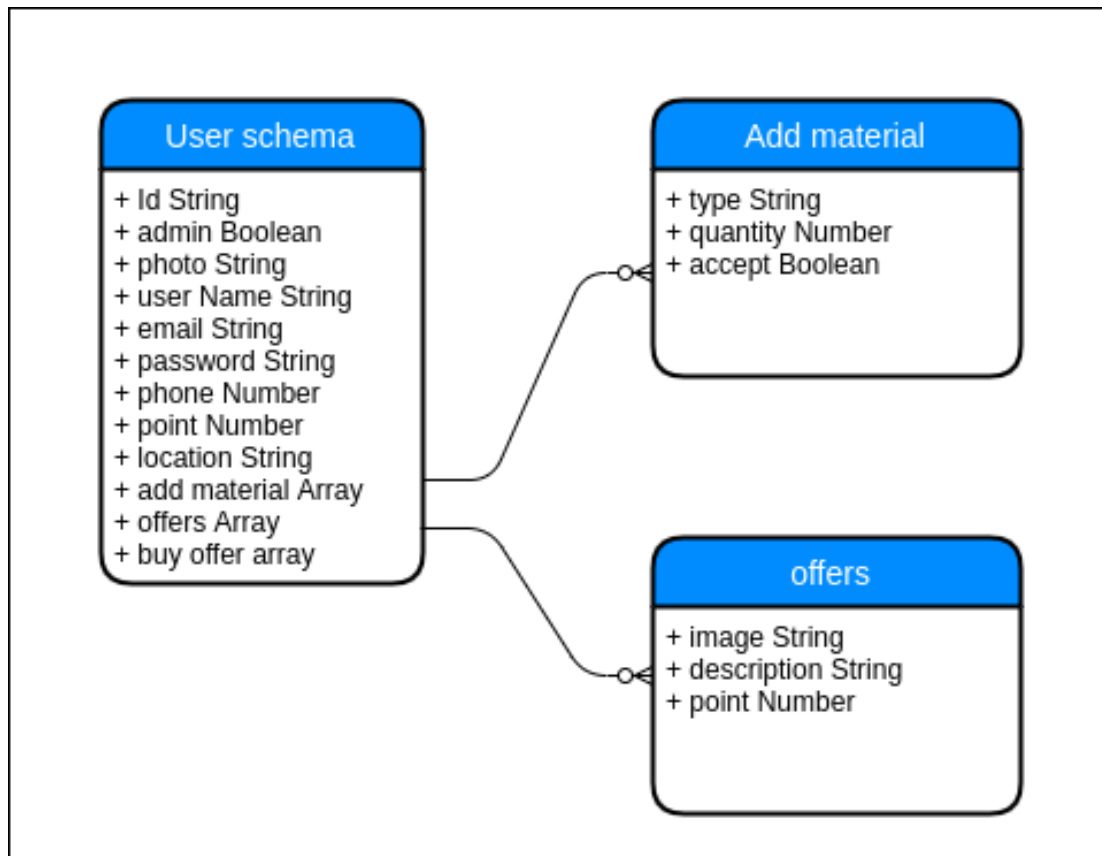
User schema

+ Id String
+ admin Boolean
+ photo String
+ user Name String
+ email String
+ password String
+ phone Number
+ point Number
+ location String
+ add material Array
+ offers Array
+ buy offer array

Add material

+ type String
+ quantity Number
+ accept Boolean

offers

+ image String
+ description String
+ point Number